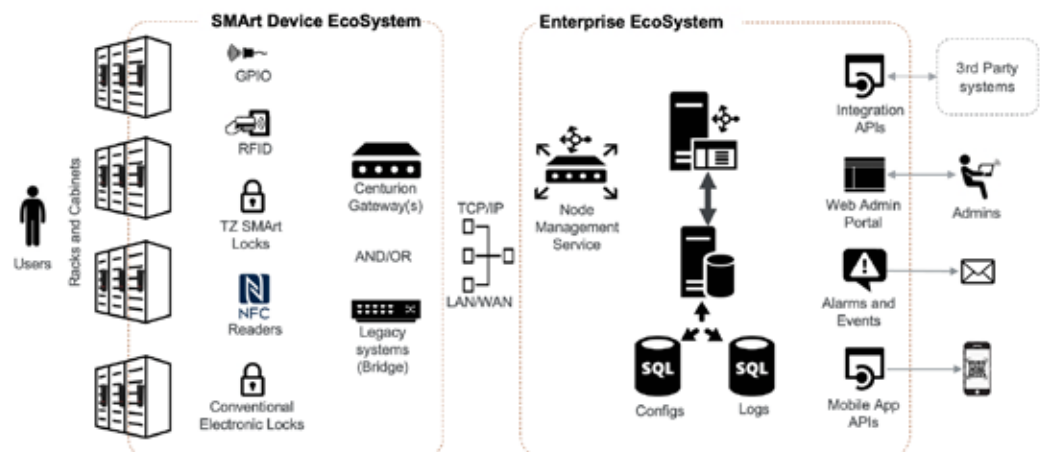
SMArt Device EcoSystem

Enterprise EcoSystem

Users

Racks and Cabinets

GPIO

RFID

TZ SMArt Locks

NFC Readers

Conventional Electronic Locks

Centurion Gateway(s)

AND/OR

Legacy systems (Bridge)

TCP/IP

LAN/WAN

Node Management Service

SQL
Configs

SQL
Logs

Integration APIs

3rd Party systems

Web Admin Portal

Admins

Alarms and Events

Mobile App APIs